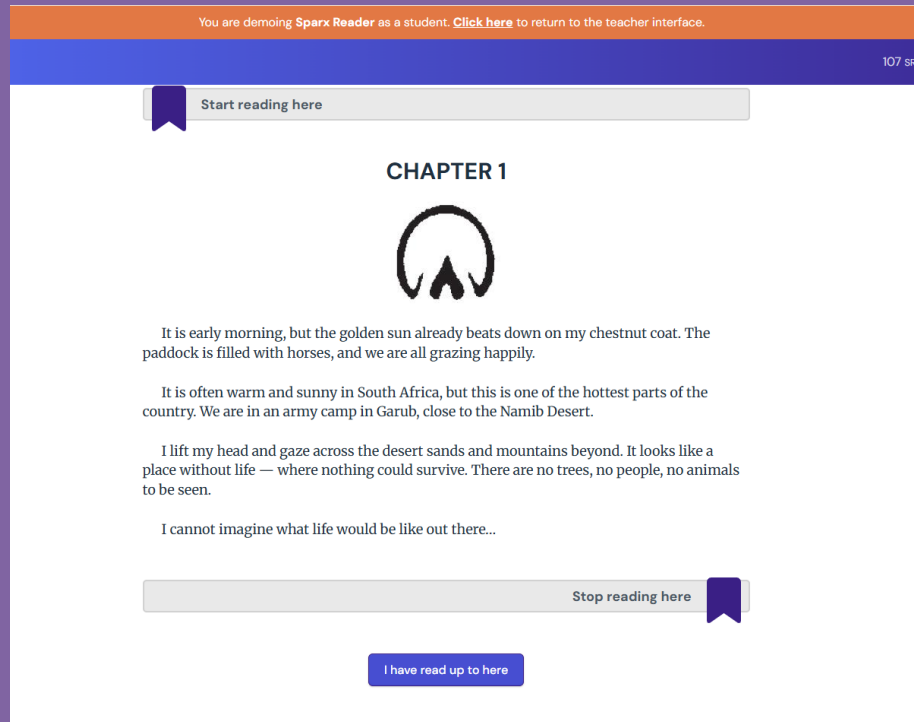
You are demoing **Sparx Reader** as a student. **Click here** to return to the teacher interface.

107 SR

Start reading here

CHAPTER 1

It is early morning, but the golden sun already beats down on my chestnut coat. The paddock is filled with horses, and we are all grazing happily.

It is often warm and sunny in South Africa, but this is one of the hottest parts of the country. We are in an army camp in Garub, close to the Namib Desert.

I lift my head and gaze across the desert sands and mountains beyond. It looks like a place without life — where nothing could survive. There are no trees, no people, no animals to be seen.

I cannot imagine what life would be like out there...

Stop reading here

I have read up to here